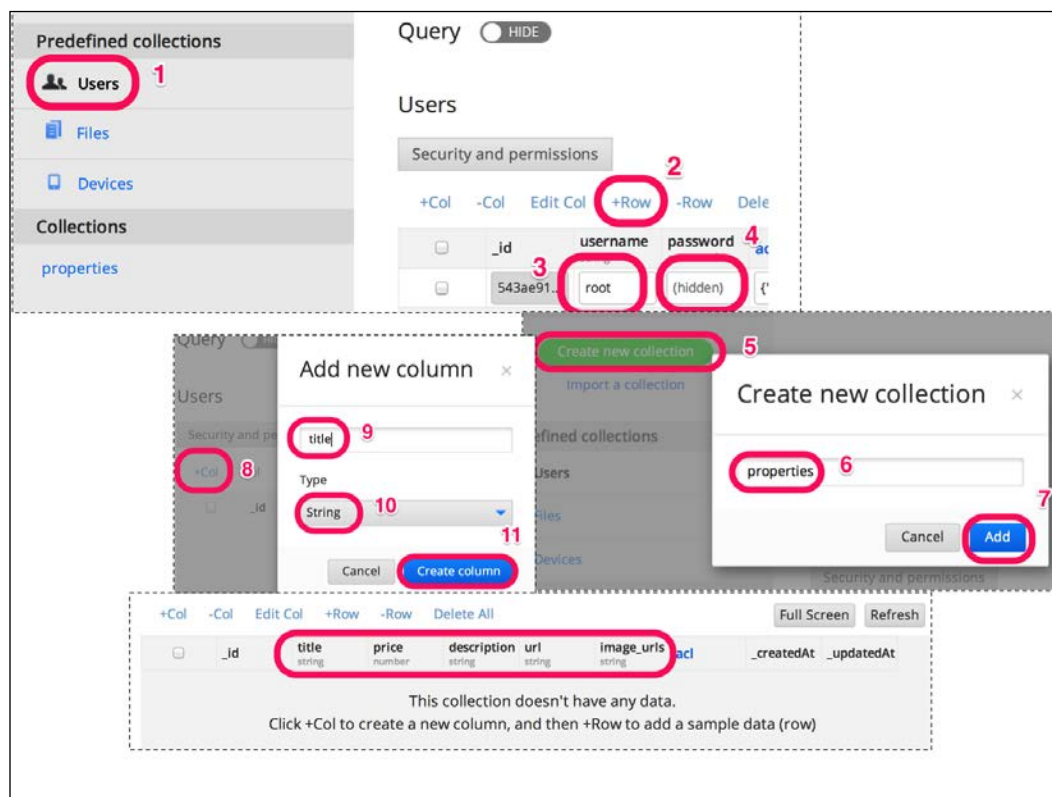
Predefined collections

Users 1

Files

Devices

Collections

properties

Query HIDE

Users

Security and permissions

2

+Col -Col Edit Col +Row -Row Dele

| | _id | username | password 4 | ac |
|---|---|---|---|---|
| | 543ae91... | 3 root | (hidden) | {' |

Query

Users

Security and pe

+Col 8

_id

Add new column ×

title 9

Type

String 10

11

Cancel Create column

Create new collection 5

Import a collection

efined collections

Users

Files

Devices

Create new collection ×

properties 6

7

Cancel Add

Security and permissions

+Col -Col Edit Col +Row -Row Delete All Full Screen Refresh

| | _id | title string | price number | description string | url string | image_urls string | acl | _createdAt | _updatedAt |
|---|---|---|---|---|---|---|---|---|---|

This collection doesn't have any data.
Click +Col to create a new column, and then +Row to add a sample data (row)